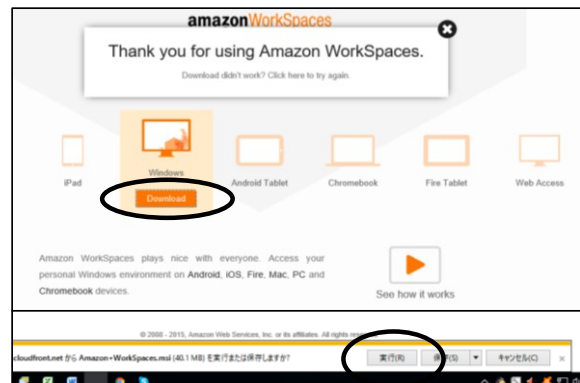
amazon WorkSpaces

Thank you for using Amazon WorkSpaces.

Download didn't work? Click here to try again.

iPad

Windows

Download

Android Tablet

Chromebook

Fire Tablet

Web Access

Amazon WorkSpaces plays nice with everyone. Access your personal Windows environment on Android, iOS, Fire, Mac, PC and Chromebook devices.

See how it works

© 2008 - 2015, Amazon Web Services, Inc. or its affiliates. All rights re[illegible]

cloudfront.net から Amazon+WorkSpaces.msi (40.1 MB) を実行または保存しますか?

実行(R)

保存(S)

キャンセル(C)